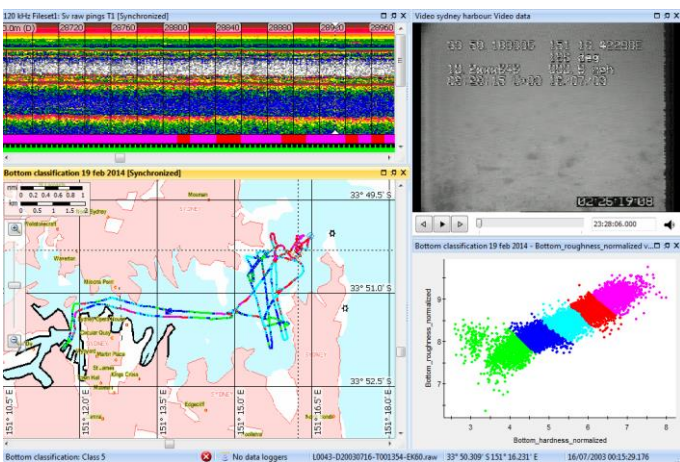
120 kHz Fileset1: Sv raw pings T1 [Synchronized]

0.0m (D) 28720 28760 28800 28840 28880 28920 28960

Video sydney harbour: Video data

02:25:19:08

23:28:06.000

Bottom classification 19 feb 2014 [Synchronized]

nmi 0 0.2 0.4 0.6 0.8 1
km 0 0.5 1 1.5

33° 49.5' S

33° 51.0' S

33° 52.5' S

151° 10.5' E
151° 12.0' E
151° 13.5' E
151° 15.0' E
151° 16.5' E
151° 18.0' E

Bottom classification 19 feb 2014 - Bottom_roughness_normalized v...

Bottom_roughness_normalized

9
8
7

3 4 5 6 7 8

Bottom_hardness_normalized

Bottom classification: Class 5 No data loggers L0043-D20030716-T001354-EK60.raw 33° 50.309' S 151° 16.231' E 16/07/2003 00:15:29.176